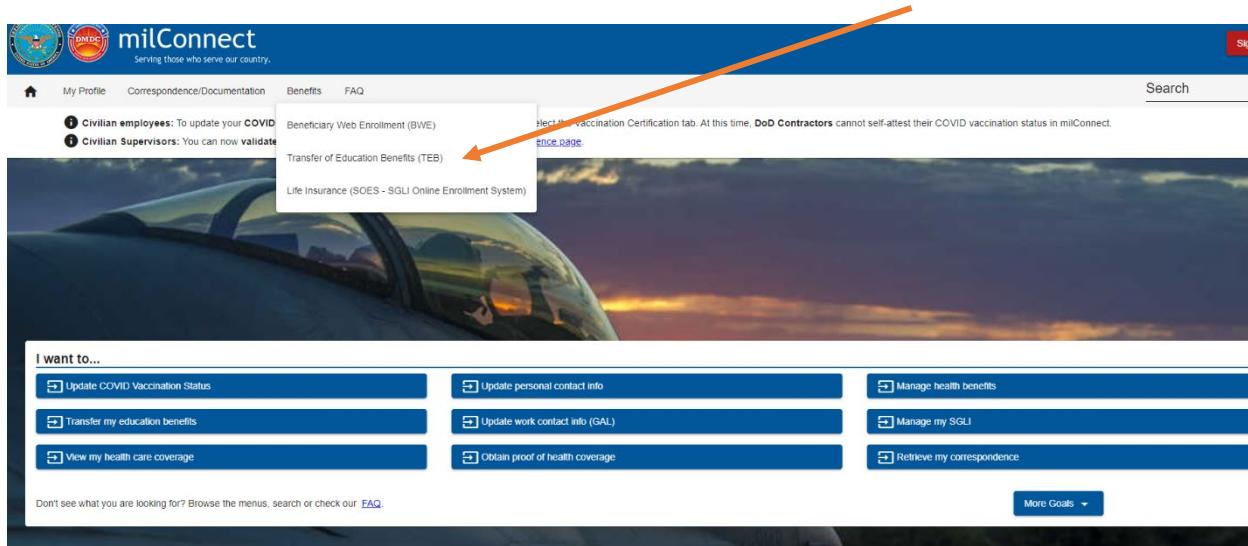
DMDC milConnect
Serving those who serve our country.

Si

My Profile Correspondence/Documentation Benefits FAQ

Search

Beneficiary Web Enrollment (BWE)
Transfer of Education Benefits (TEB)
Life Insurance (SOES - SGLI Online Enrollment System)

Civilian employees: To update your COVID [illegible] elect the Vaccination Certification tab. At this time, DoD Contractors cannot self-attest their COVID vaccination status in milConnect.
Civilian Supervisors: You can now validate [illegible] ence page.

I want to...

Update COVID Vaccination Status
Update personal contact info
Manage health benefits
Transfer my education benefits
Update work contact info (GAL)
Manage my SGLI
View my health care coverage
Obtain proof of health coverage
Retrieve my correspondence

Don't see what you are looking for? Browse the menus, search or check our FAQ.

More Goals